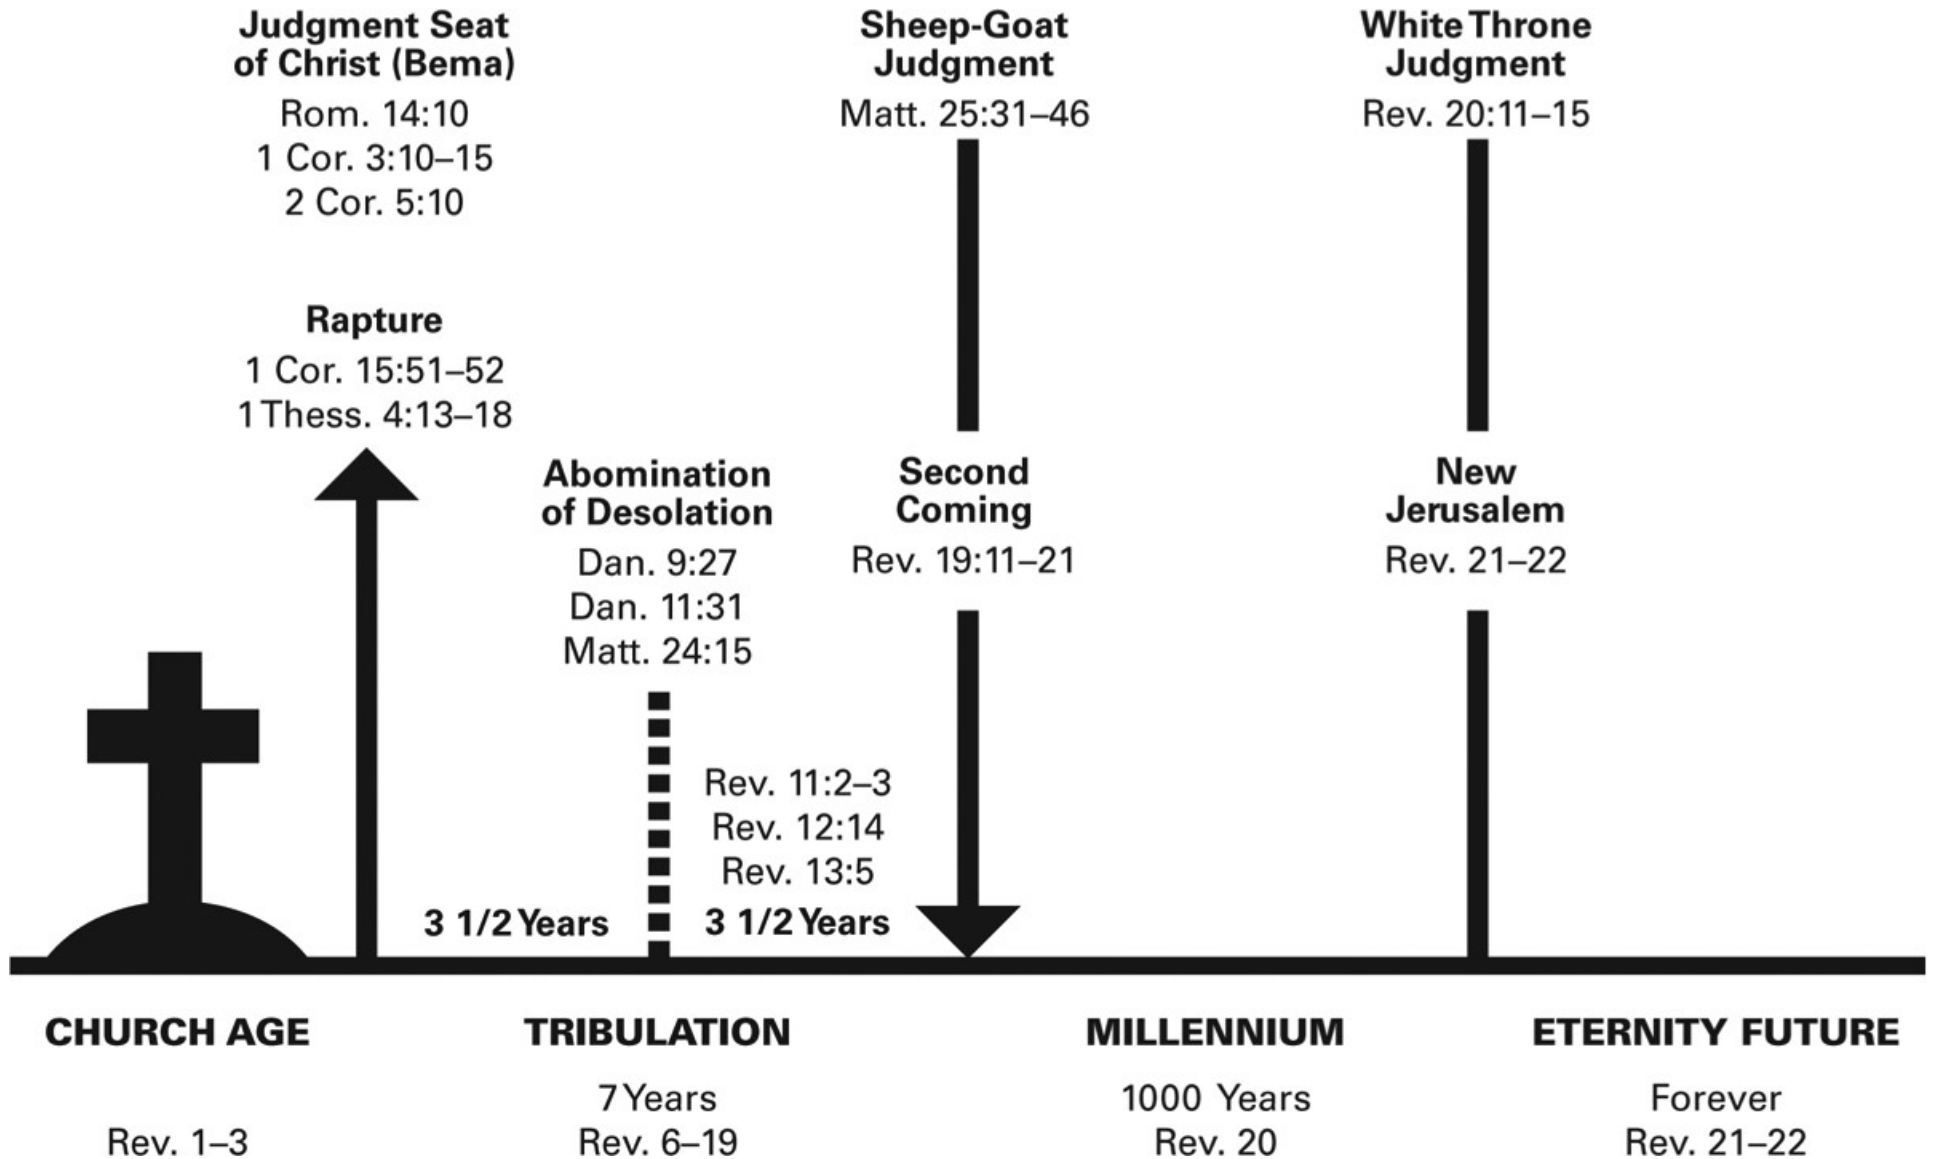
Judgment Seat of Christ (Bema)
Rom. 14:10
1 Cor. 3:10–15
2 Cor. 5:10

Sheep-Goat Judgment
Matt. 25:31–46

White Throne Judgment
Rev. 20:11–15

Rapture
1 Cor. 15:51–52
1 Thess. 4:13–18

Abomination of Desolation
Dan. 9:27
Dan. 11:31
Matt. 24:15

Second Coming
Rev. 19:11–21

New Jerusalem
Rev. 21–22

Rev. 11:2–3
Rev. 12:14
Rev. 13:5

3 1/2 Years

3 1/2 Years

CHURCH AGE

Rev. 1–3

TRIBULATION

7 Years
Rev. 6–19

MILLENNIUM

1000 Years
Rev. 20

ETERNITY FUTURE

Forever
Rev. 21–22